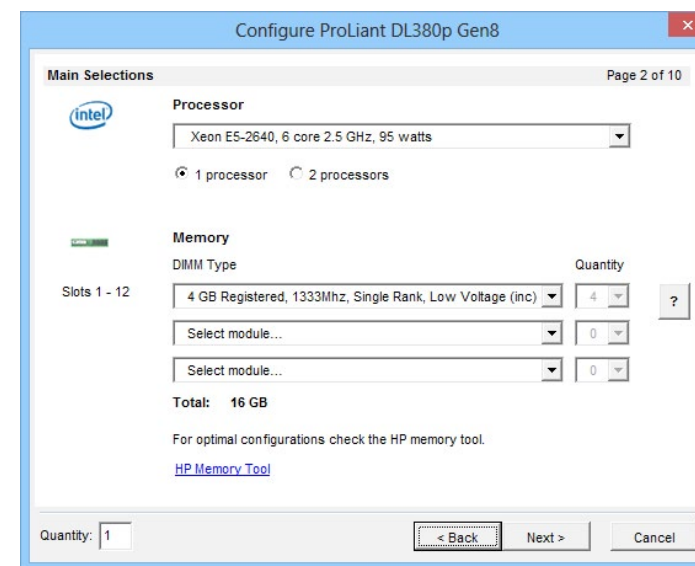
Configure ProLiant DL380p Gen8

Main Selections

Page 2 of 10

intel

Processor

Xeon E5-2640, 6 core 2.5 GHz, 95 watts

1 processor

2 processors

Memory

DIMM Type

Quantity

Slots 1 - 12

4 GB Registered, 1333Mhz, Single Rank, Low Voltage (inc)

4

?

Select module...

0

Select module...

0

Total: 16 GB

For optimal configurations check the HP memory tool.

HP Memory Tool

Quantity: 1

< Back

Next >

Cancel